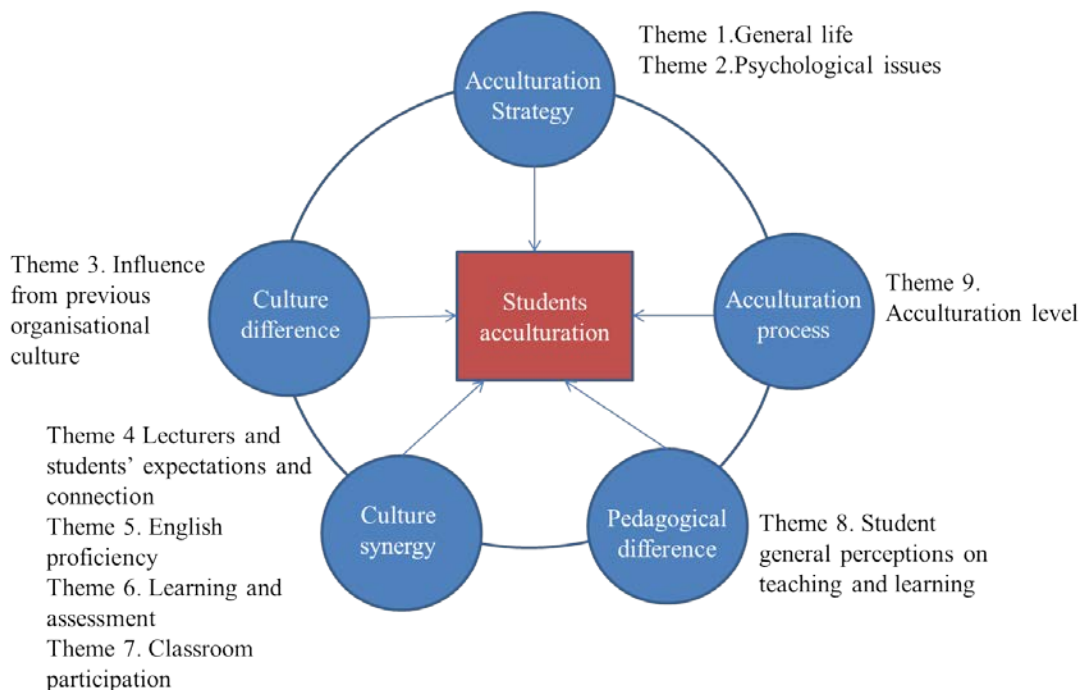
Theme 1.General life
Theme 2.Psychological issues

Acculturation Strategy

Theme 3. Influence from previous organisational culture

Culture difference

Students acculturation

Acculturation process

Theme 9. Acculturation level

Theme 4 Lecturers and students' expectations and connection
Theme 5. English proficiency
Theme 6. Learning and assessment
Theme 7. Classroom participation

Culture synergy

Pedagogical difference

Theme 8. Student general perceptions on teaching and learning